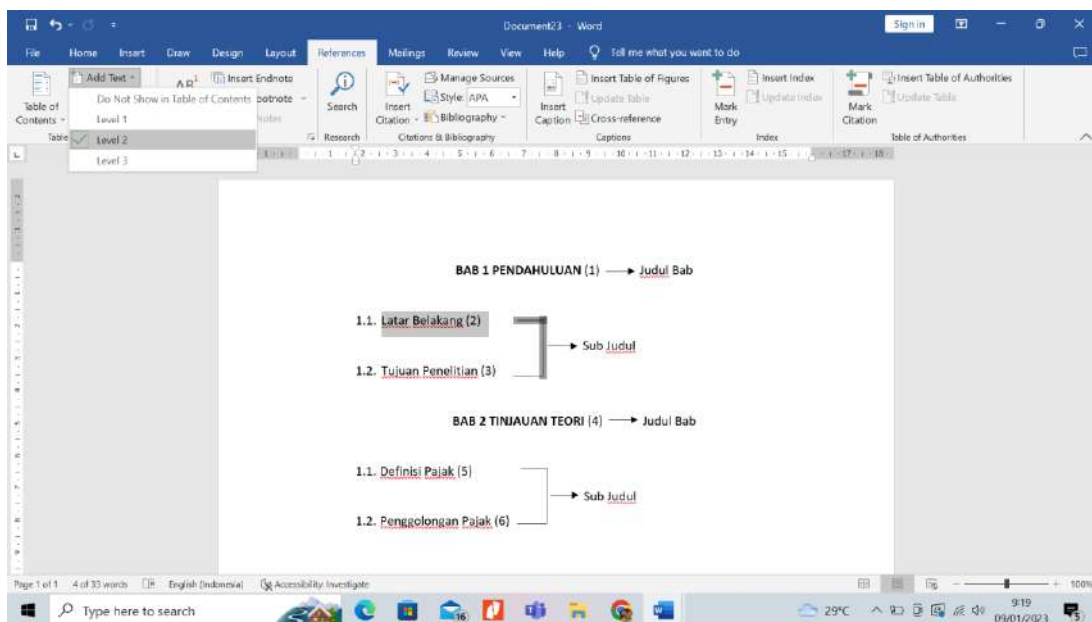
Document23 - Word
Sign in

File Home Insert Draw Design Layout References Mailings Review View Help Tell me what you want to do

Table of Contents
Add Text
Do Not Show in Table of Contents
Level 1
Level 2
Level 3
Insert Endnote
Footnote
Notes
Search
Research
Insert Citation
Manage Sources
Style: APA
Bibliography
Citations & Bibliography
Insert Caption
Insert Table of Figures
Update Table
Cross-reference
Captions
Mark Entry
Insert Index
Update Index
Index
Mark Citation
Insert Table of Authorities
Update Table
Table of Authorities

BAB 1 PENDAHULUAN (1) → Judul Bab

1.1. Latar Belakang (2)
1.2. Tujuan Penelitian (3)
→ Sub Judul

BAB 2 TINJAUAN TEORI (4) → Judul Bab

1.1. Definisi Pajak (5)
1.2. Penggolongan Pajak (6)
→ Sub Judul

Page 1 of 1 4 of 33 words English (Indonesia) Accessibility: Investigate 100%

Type here to search
29°C 9:19 09/01/2023